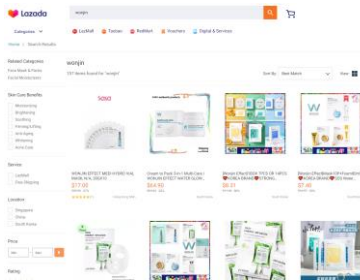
Lazada

wonjin

Categories

LazMall Taobao RedMart Vouchers Digital & Services

Home / Search Results

wonjin

137 items found for "wonjin"

Sort By: Best Match

View:

Related Categories

Face Mask & Packs

Facial Moisturizers

Skin Care Benefits

Moisturizing

Brightening

Soothing

Firming & Lifting

Anti Ageing

Whitening

Anti Acne

Service

LazMall

Free Shipping

Location

Singapore

China

South Korea

Price

Min

Max

Rating

WONJIN EFFECT MEDI HYDRO MA... MASK 10'S 30G*10

$17.08

Cream to Pack 3 in 1 Multi Care WONJIN EFFECT WATER GLOW...

$64.90

Wonjin Effect DEW TYPE OR TYPE ... KOREA BRAND TRIAL...

$8.21

Wonjin Effect [Wonjin DR Foundation] KOREA BRAND 200 Hour...

$7.48

Singapore

South Korea

South Korea

South Korea